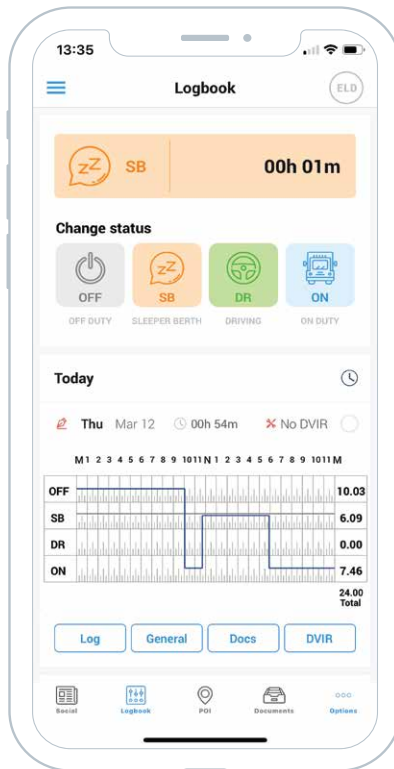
13:35

Logbook

ELD

SB

00h 01m

Change status

OFF
OFF DUTY

SB
SLEEPER BERTH

DR
DRIVING

ON
ON DUTY

Today

Thu Mar 12 00h 54m No DVIR

M 1 2 3 4 5 6 7 8 9 10 11 N 1 2 3 4 5 6 7 8 9 10 11 M

| | |
|---|---|
| OFF | 10.03 |
| SB | 6.09 |
| DR | 0.00 |
| ON | 7.46 |

24.00
Total

Log General Docs DVIR

Social Logbook POI Documents Options